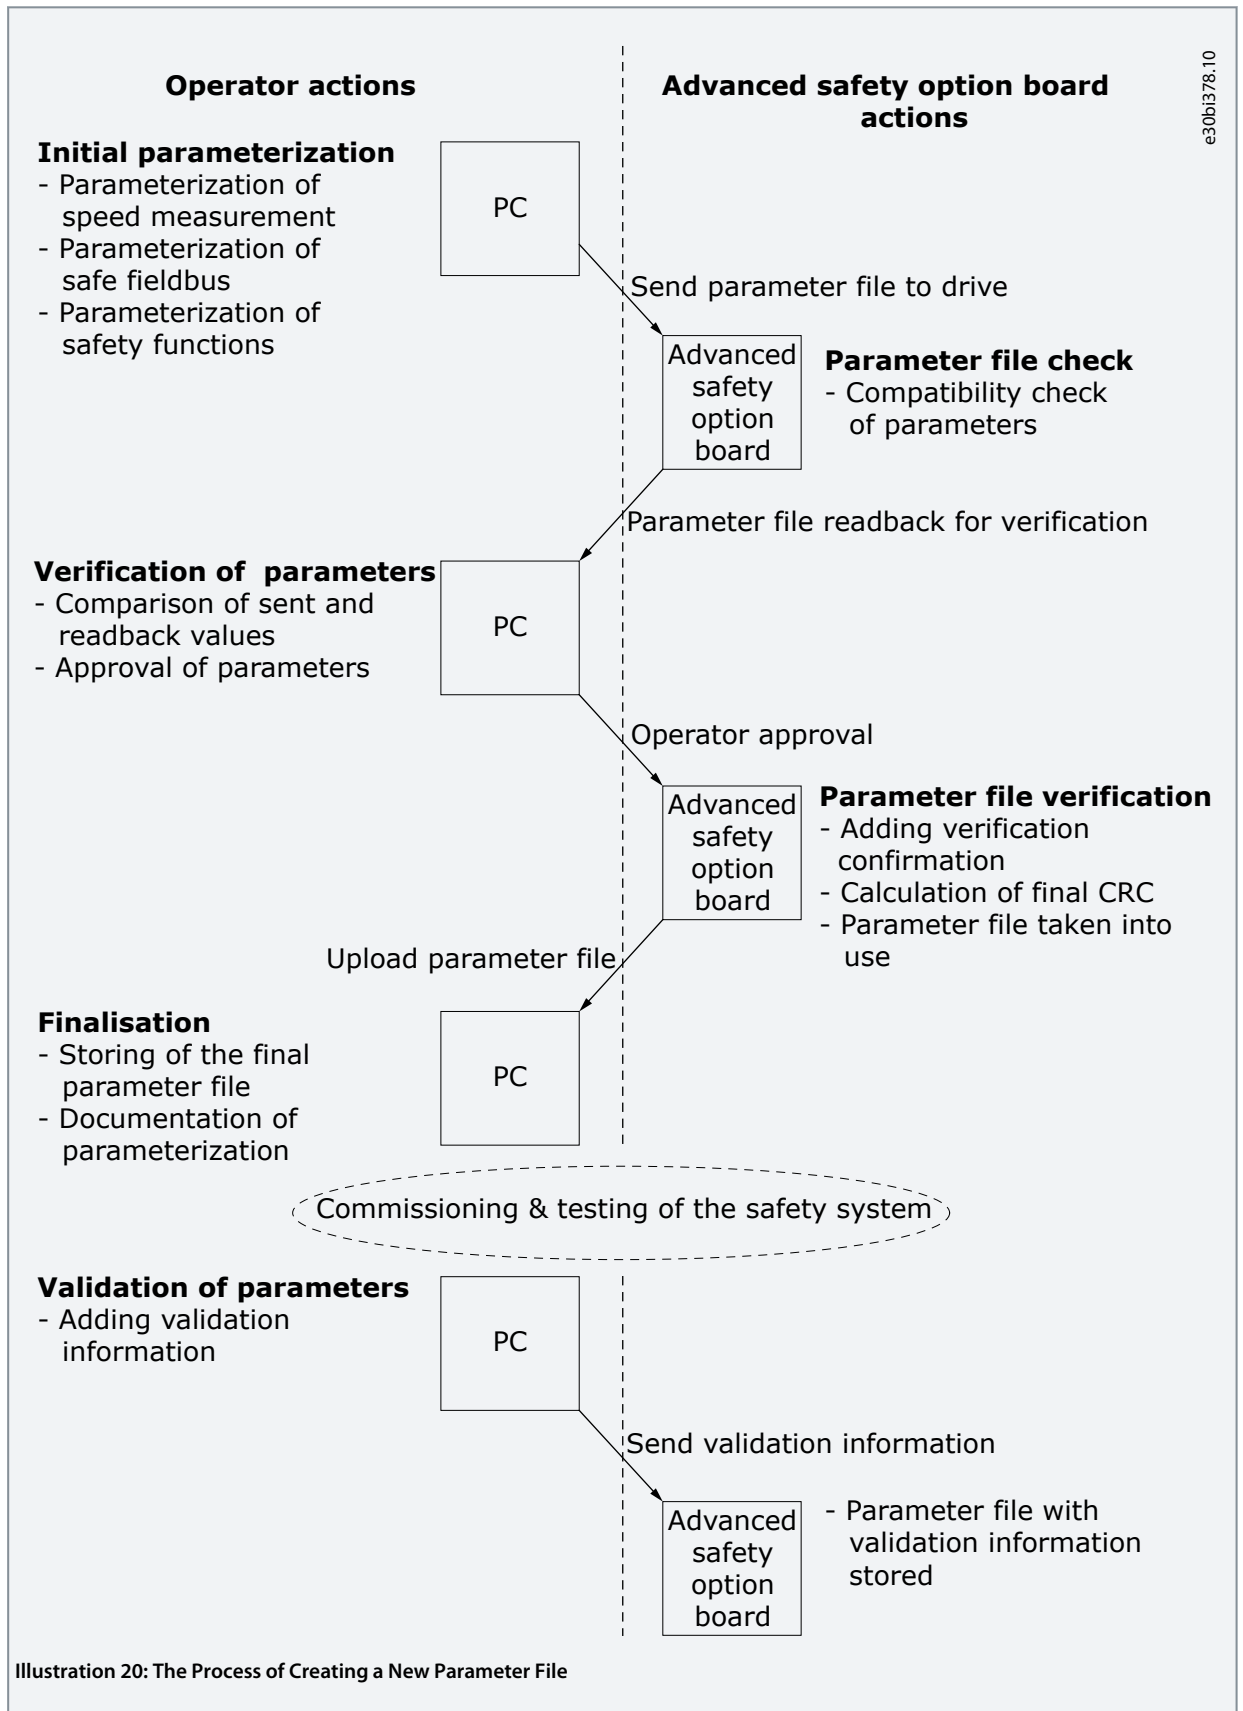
Operator actions

Advanced safety option board actions

e30bi378.10

Initial parameterization
- Parameterization of speed measurement
- Parameterization of safe fieldbus
- Parameterization of safety functions

PC

Send parameter file to drive

Advanced safety option board

Parameter file check
- Compatibility check of parameters

Parameter file readback for verification

Verification of parameters
- Comparison of sent and readback values
- Approval of parameters

PC

Operator approval

Advanced safety option board

Parameter file verification
- Adding verification confirmation
- Calculation of final CRC
- Parameter file taken into use

Upload parameter file

Finalisation
- Storing of the final parameter file
- Documentation of parameterization

PC

Commissioning & testing of the safety system

Validation of parameters
- Adding validation information

PC

Send validation information

Advanced safety option board

- Parameter file with validation information stored

Illustration 20: The Process of Creating a New Parameter File